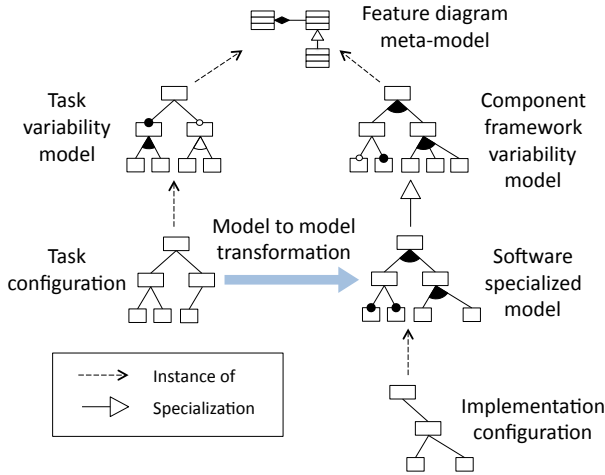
Feature diagram meta-model

Task variability model

Component framework variability model

Model to model transformation

Task configuration

Software specialized model

Instance of

Specialization

Implementation configuration